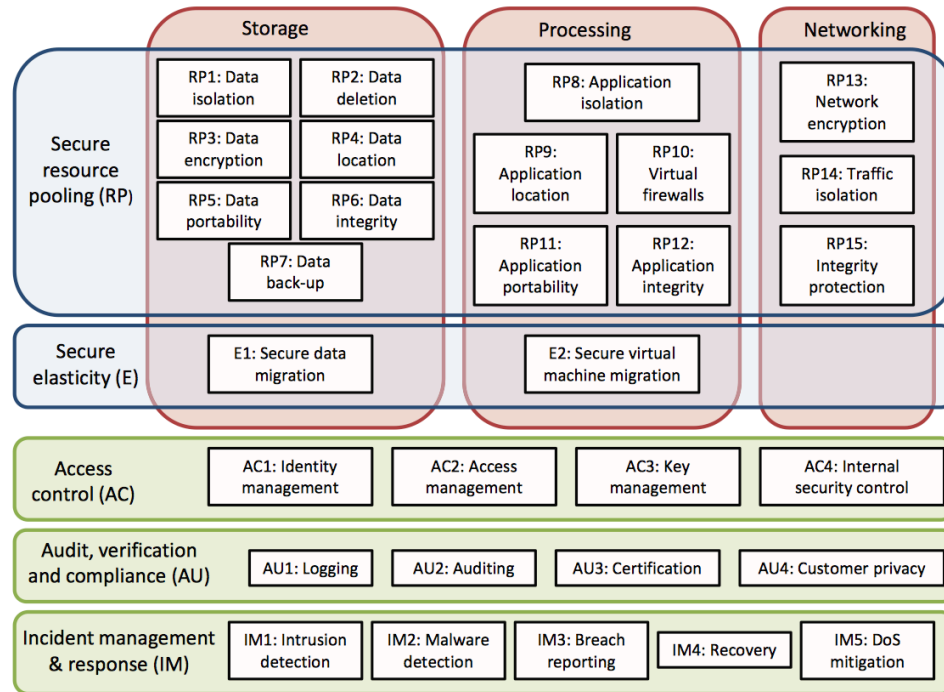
Storage

Processing

Networking

Secure resource pooling (RP)

RP1: Data isolation

RP2: Data deletion

RP3: Data encryption

RP4: Data location

RP5: Data portability

RP6: Data integrity

RP7: Data back-up

RP8: Application isolation

RP9: Application location

RP10: Virtual firewalls

RP11: Application portability

RP12: Application integrity

RP13: Network encryption

RP14: Traffic isolation

RP15: Integrity protection

Secure elasticity (E)

E1: Secure data migration

E2: Secure virtual machine migration

Access control (AC)

AC1: Identity management

AC2: Access management

AC3: Key management

AC4: Internal security control

Audit, verification and compliance (AU)

AU1: Logging

AU2: Auditing

AU3: Certification

AU4: Customer privacy

Incident management & response (IM)

IM1: Intrusion detection

IM2: Malware detection

IM3: Breach reporting

IM4: Recovery

IM5: DoS mitigation